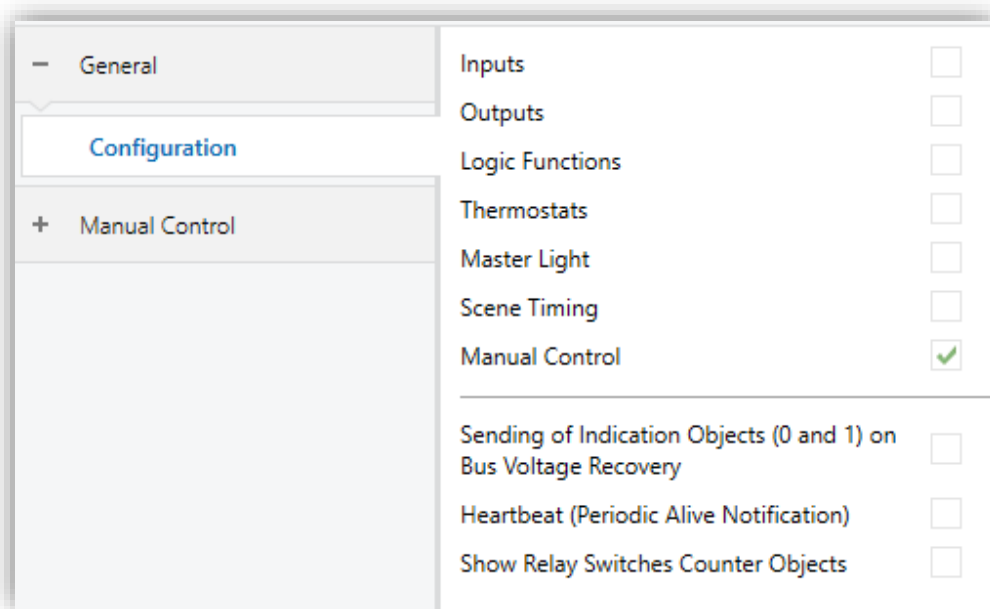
− General

Configuration

+ Manual Control

Inputs

Outputs

Logic Functions

Thermostats

Master Light

Scene Timing

Manual Control ✔

Sending of Indication Objects (0 and 1) on Bus Voltage Recovery

Heartbeat (Periodic Alive Notification)

Show Relay Switches Counter Objects